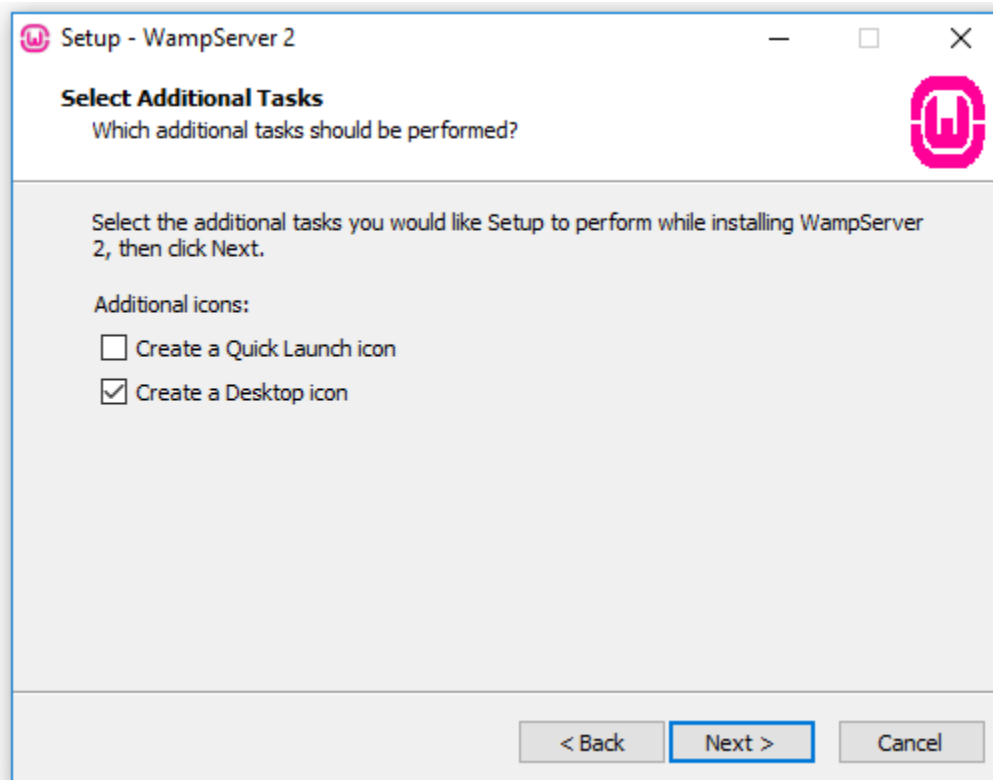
Setup - WampServer 2

Select Additional Tasks
Which additional tasks should be performed?

Select the additional tasks you would like Setup to perform while installing WampServer 2, then click Next.

Additional icons:

☐ Create a Quick Launch icon

☑ Create a Desktop icon

< Back | Next > | Cancel